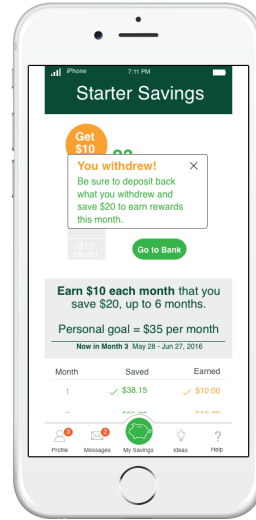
iPhone 7:11 PM

Starter Savings

Get $10

You withdrew!

Be sure to deposit back what you withdrew and save $20 to earn rewards this month.

$12 saved

Go to Bank

Earn $10 each month that you save $20, up to 6 months.

Personal goal = $35 per month

Now in Month 3 May 28 - Jun 27, 2016

| Month | Saved | Earned |
|---|---|---|
| 1 | $38.15 | $10.00 |
| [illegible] | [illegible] | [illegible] |

3 Profile
2 Messages
My Savings
Ideas
? Help